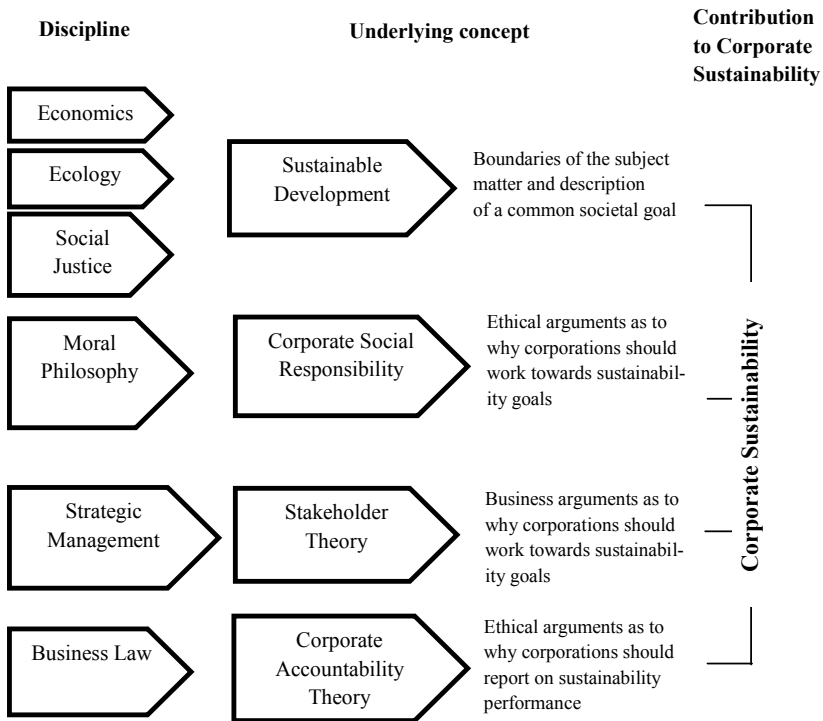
Discipline

Underlying concept

Contribution to Corporate Sustainability

Economics

Ecology

Social Justice

Sustainable Development

Boundaries of the subject matter and description of a common societal goal

Moral Philosophy

Corporate Social Responsibility

Ethical arguments as to why corporations should work towards sustainability goals

Strategic Management

Stakeholder Theory

Business arguments as to why corporations should work towards sustainability goals

Business Law

Corporate Accountability Theory

Ethical arguments as to why corporations should report on sustainability performance

Corporate Sustainability